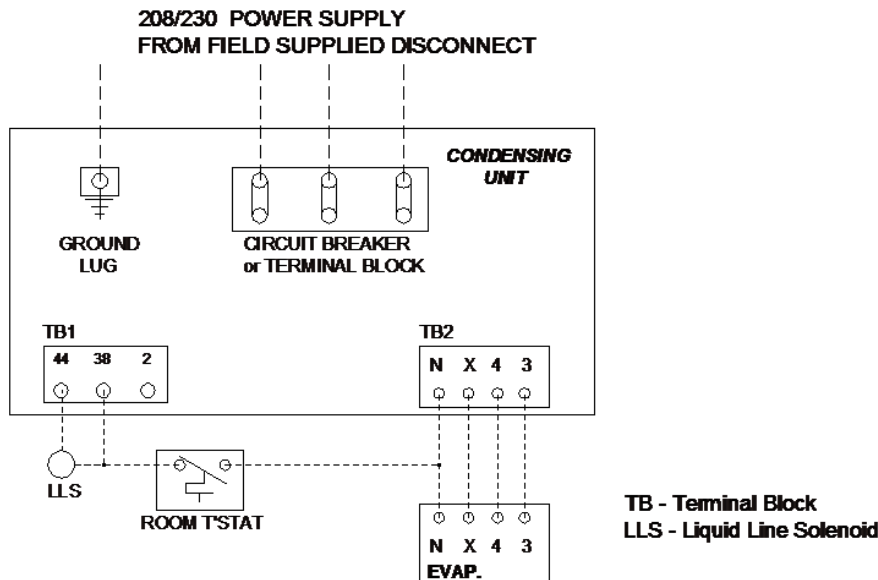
208/230 POWER SUPPLY
FROM FIELD SUPPLIED DISCONNECT

CONDENSING UNIT

GROUND LUG

CIRCUIT BREAKER or TERMINAL BLOCK

TB1

44 38 2

TB2

N X 4 3

LLS

ROOM T'STAT

N X 4 3
EVAP.

TB - Terminal Block
LLS - Liquid Line Solenoid